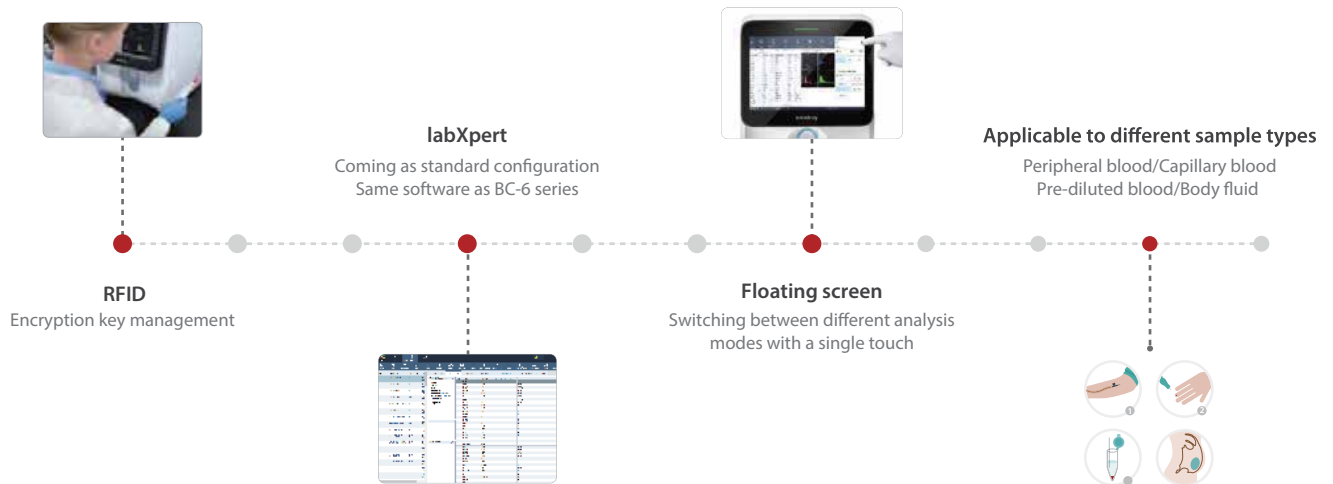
labXpert
Coming as standard configuration
Same software as BC-6 series

Applicable to different sample types
Peripheral blood/Capillary blood
Pre-diluted blood/Body fluid

RFID
Encryption key management

Floating screen
Switching between different analysis modes with a single touch

1

2